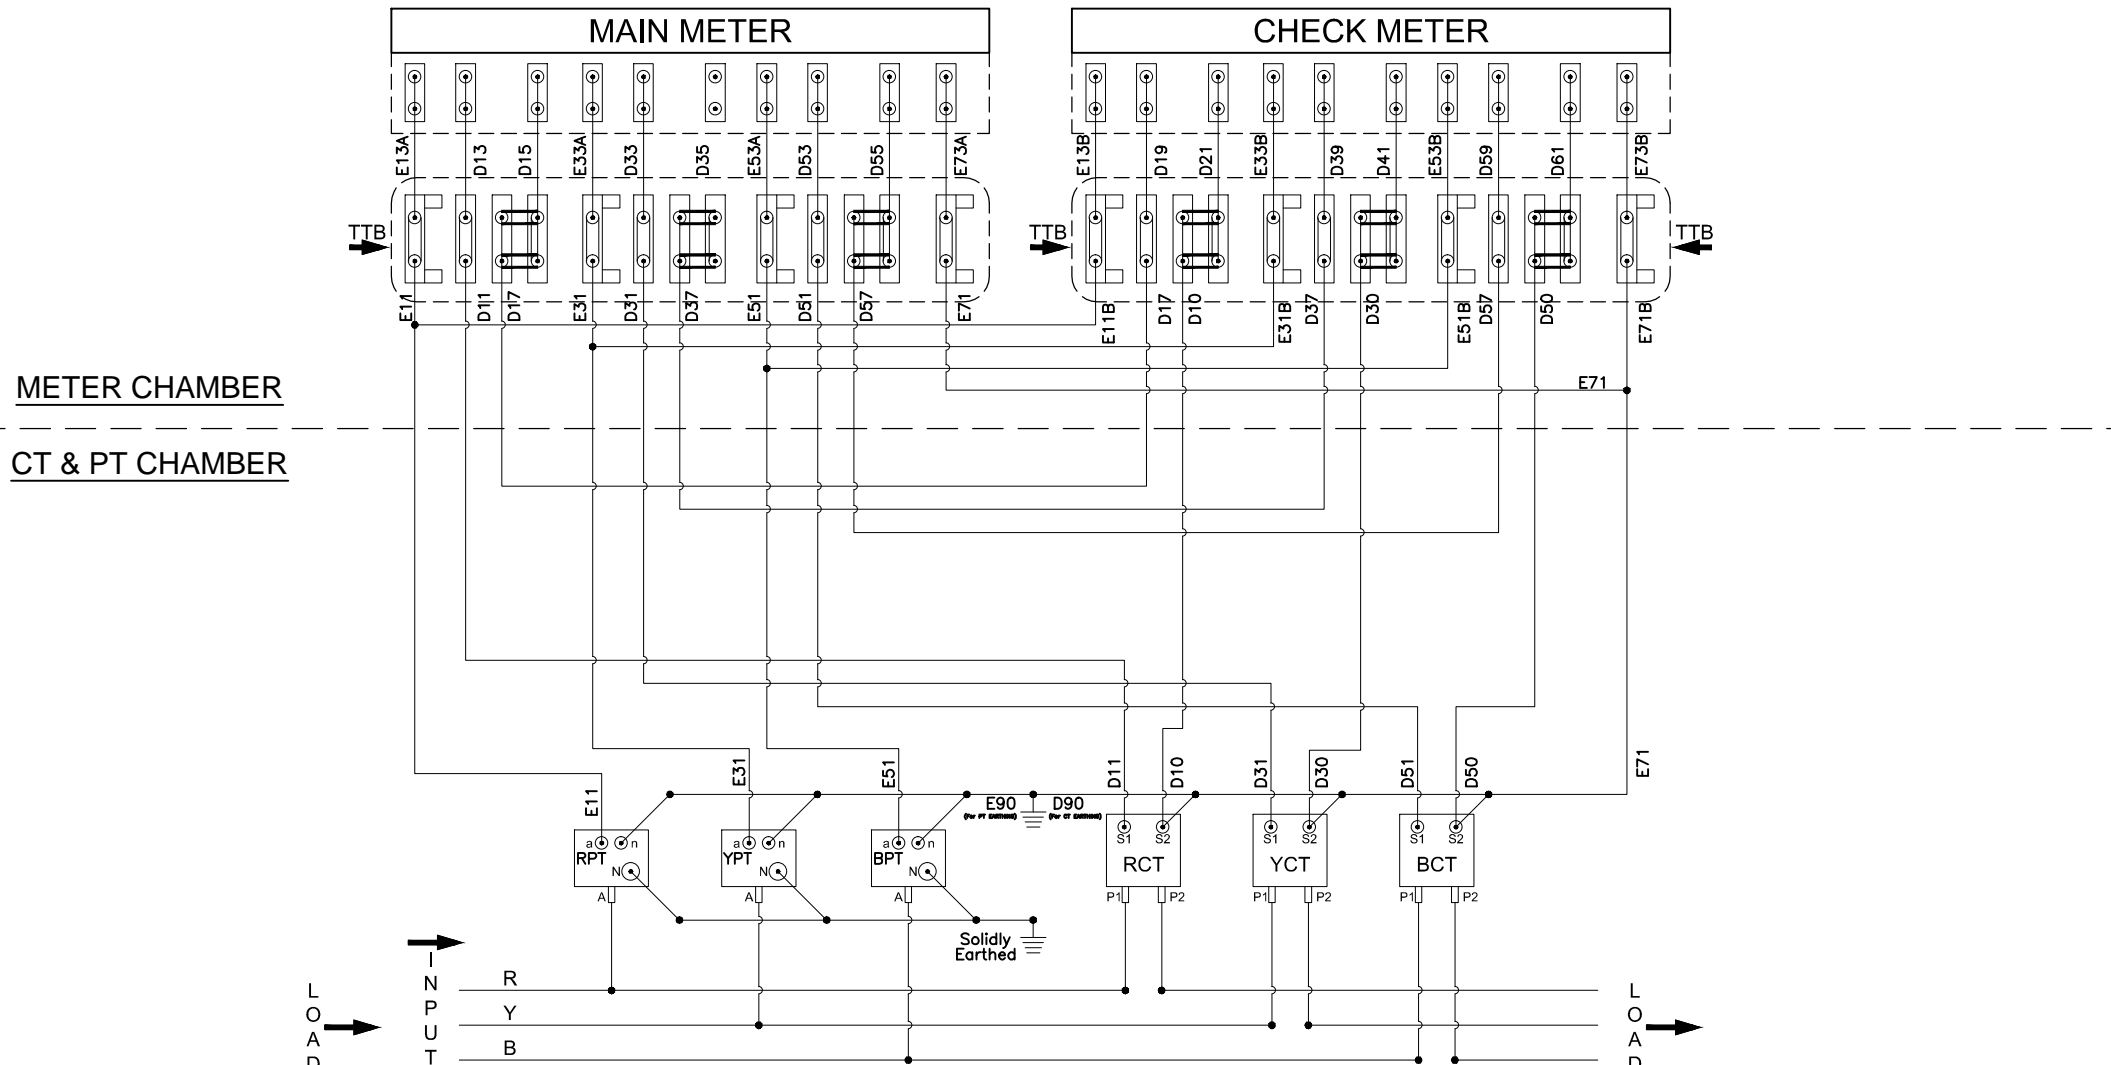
MAIN METER

CHECK METER

E13A D13 D15 E33A D33 D35 E53A D53 D55 E73A

E13B D19 D21 E33B D39 D41 E53B D59 D61 E73B

TTB

TTB

TTB

E11 D11 D17 E31 D31 D37 E51 D51 D57 E71

E11B D17 D10 E31B D37 D30 E51B D57 D50 E71B

E71

METER CHAMBER

CT & PT CHAMBER

E11 E31 E51

E90 D90
(For PT EARTHING) (For CT EARTHING)

D11 D10 D31 D30 D51 D50 E71

a n
RPT
N
A

a n
YPT
N
A

a n
BPT
N
A

S1 S2
RCT
P1 P2

S1 S2
YCT
P1 P2

S1 S2
BCT
P1 P2

Solidly
Earthed

I
N
P
U
T

R
Y
B

L
O
A
D

L
O
A
D